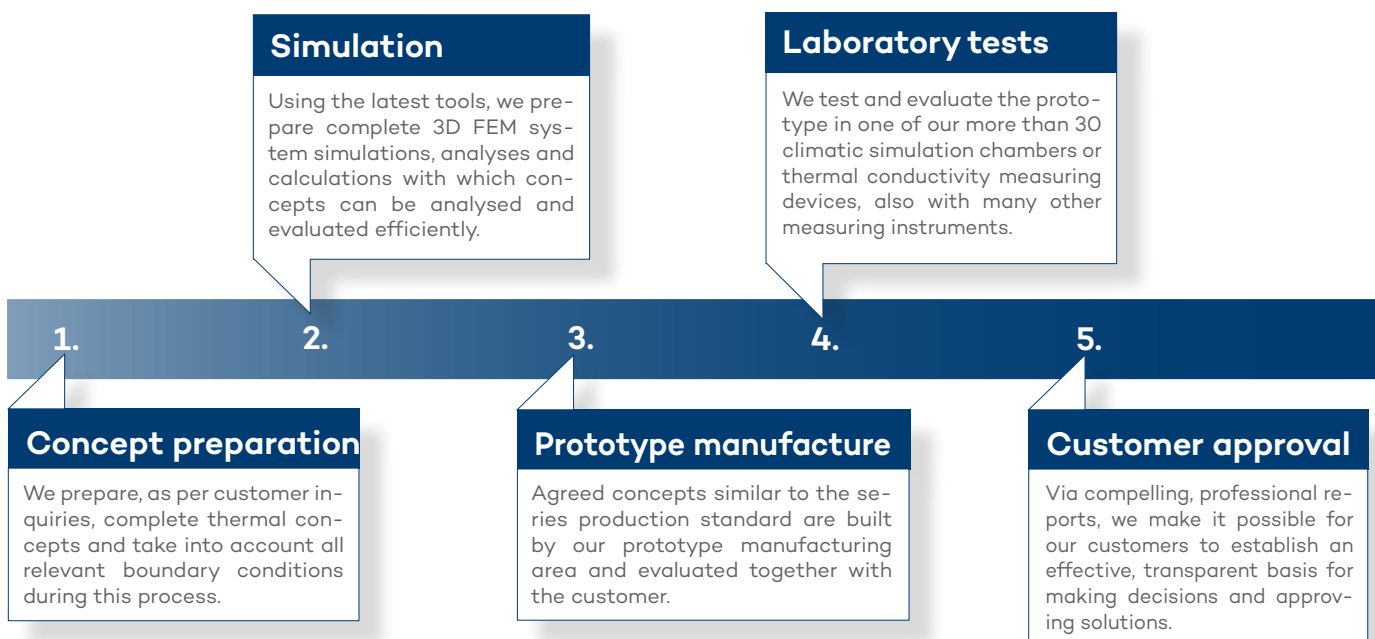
Simulation

Using the latest tools, we prepare complete 3D FEM system simulations, analyses and calculations with which concepts can be analysed and evaluated efficiently.

Laboratory tests

We test and evaluate the prototype in one of our more than 30 climatic simulation chambers or thermal conductivity measuring devices, also with many other measuring instruments.

1.

2.

3.

4.

5.

Concept preparation

We prepare, as per customer inquiries, complete thermal concepts and take into account all relevant boundary conditions during this process.

Prototype manufacture

Agreed concepts similar to the series production standard are built by our prototype manufacturing area and evaluated together with the customer.

Customer approval

Via compelling, professional reports, we make it possible for our customers to establish an effective, transparent basis for making decisions and approving solutions.